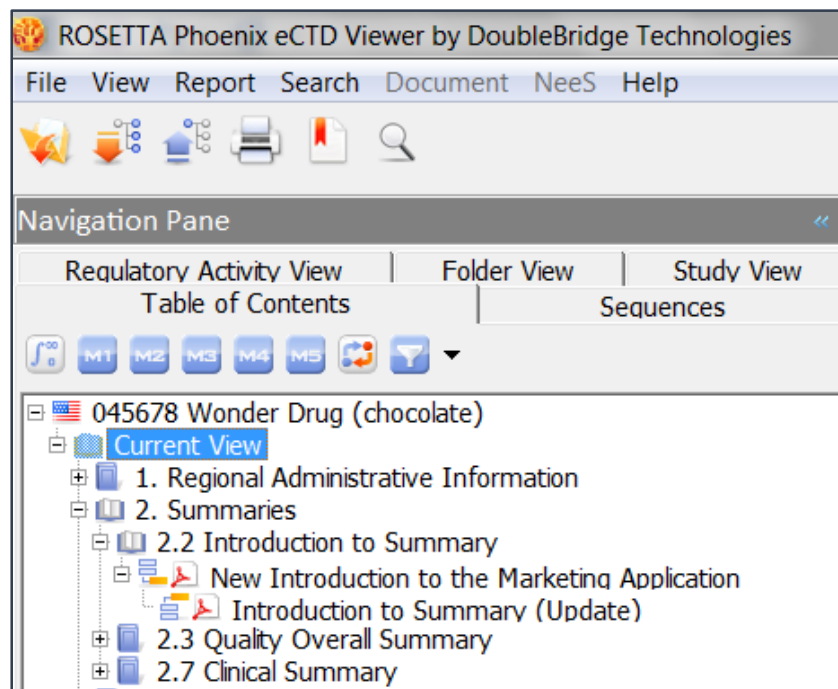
ROSETTA Phoenix eCTD Viewer by DoubleBridge Technologies

File View Report Search Document NeeS Help

Navigation Pane

Regulatory Activity View | Folder View | Study View

Table of Contents | Sequences

M1 M2 M3 M4 M5

045678 Wonder Drug (chocolate)
Current View
1. Regional Administrative Information
2. Summaries
2.2 Introduction to Summary
New Introduction to the Marketing Application
Introduction to Summary (Update)
2.3 Quality Overall Summary
2.7 Clinical Summary